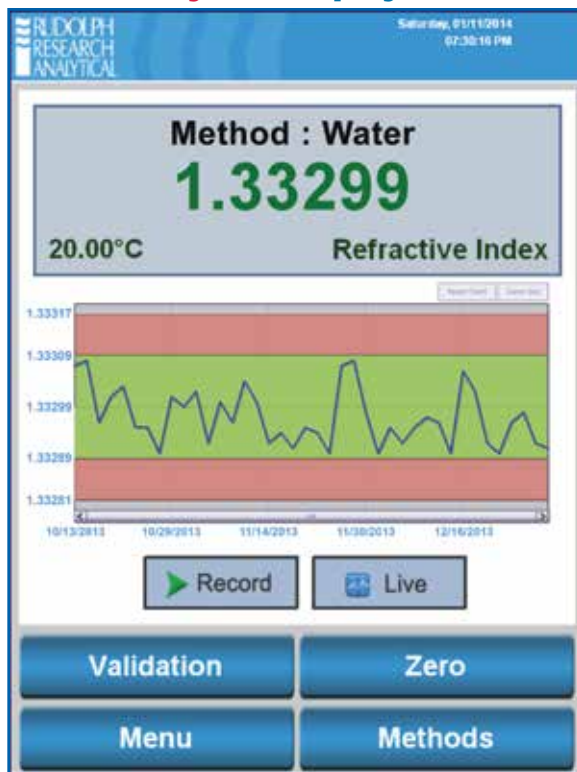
RUDOLPH RESEARCH ANALYTICAL

Saturday, 01/11/2014
07:30:16 PM

Method : Water
1.33299
20.00°C
Refractive Index

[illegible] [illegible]

1.33317
1.33309
1.33299
1.33289
1.33281

10/13/2013
10/29/2013
11/14/2013
11/30/2013
12/16/2013

Record
Live

Validation
Zero
Menu
Methods